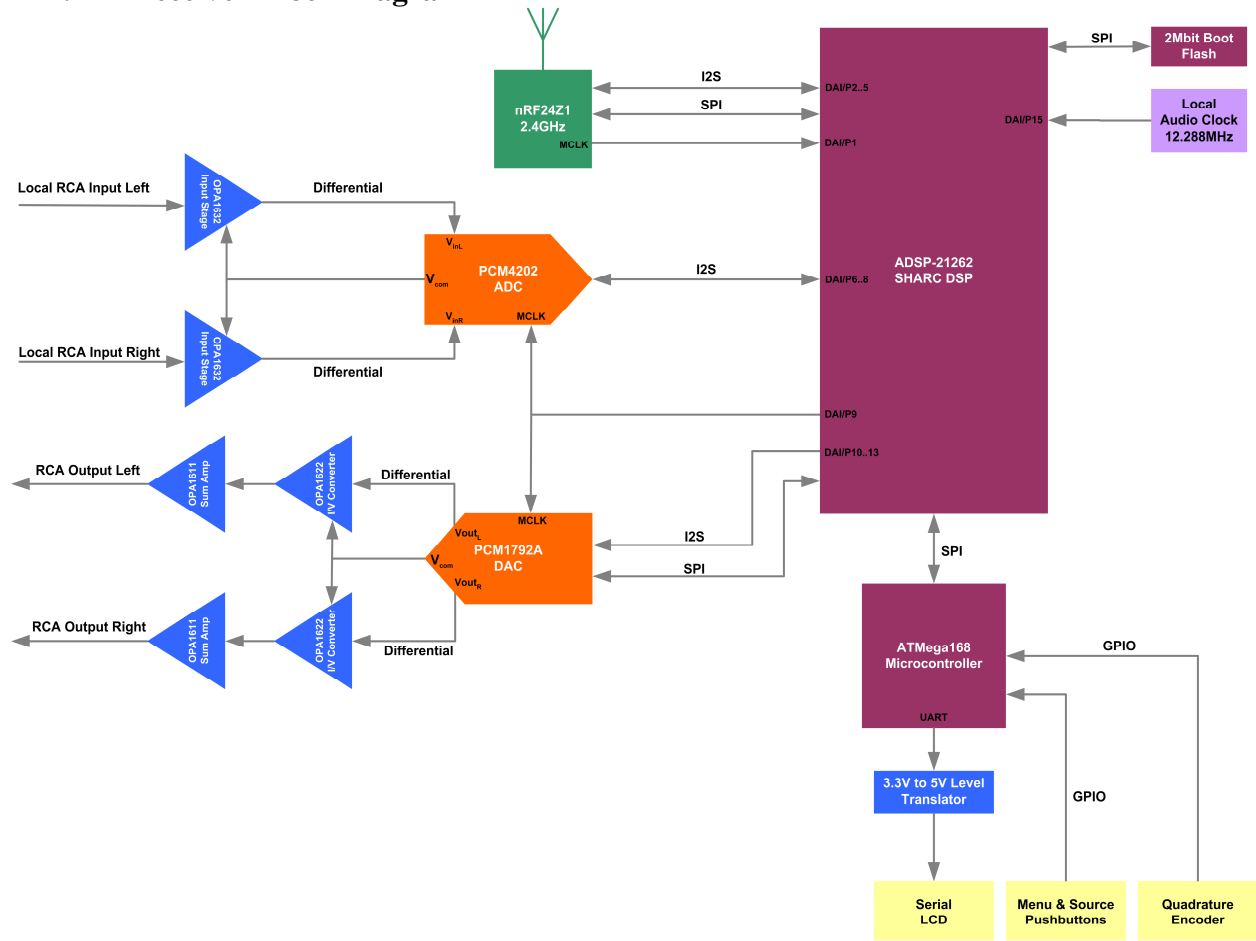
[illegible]

I2S
SPI
MCLK
nRF24Z1
2.4GHz

DAI/P2..5
DAI/P1
DAI/P15
SPI
2Mbit Boot Flash
Local Audio Clock 12.288MHz

Local RCA Input Left
OPA1632 Input Stage
Differential
$V_{inL}$
$V_{com}$
$V_{inR}$
PCM4202 ADC
MCLK
I2S
DAI/P6..8
ADSP-21262 SHARC DSP

Local RCA Input Right
OPA1632 Input Stage
Differential

DAI/P9
DAI/P10..13

RCA Output Left
OPA1611 Sum Amp
OPA1622 I/V Converter
Differential
MCLK
$Vout_L$
$V_{com}$
PCM1792A DAC
$Vout_R$
I2S
SPI

RCA Output Right
OPA1611 Sum Amp
OPA1622 I/V Converter
Differential

SPI
ATMega168 Microcontroller
UART
GPIO
GPIO
3.3V to 5V Level Translator

Serial LCD
Menu & Source Pushbuttons
Quadrature Encoder